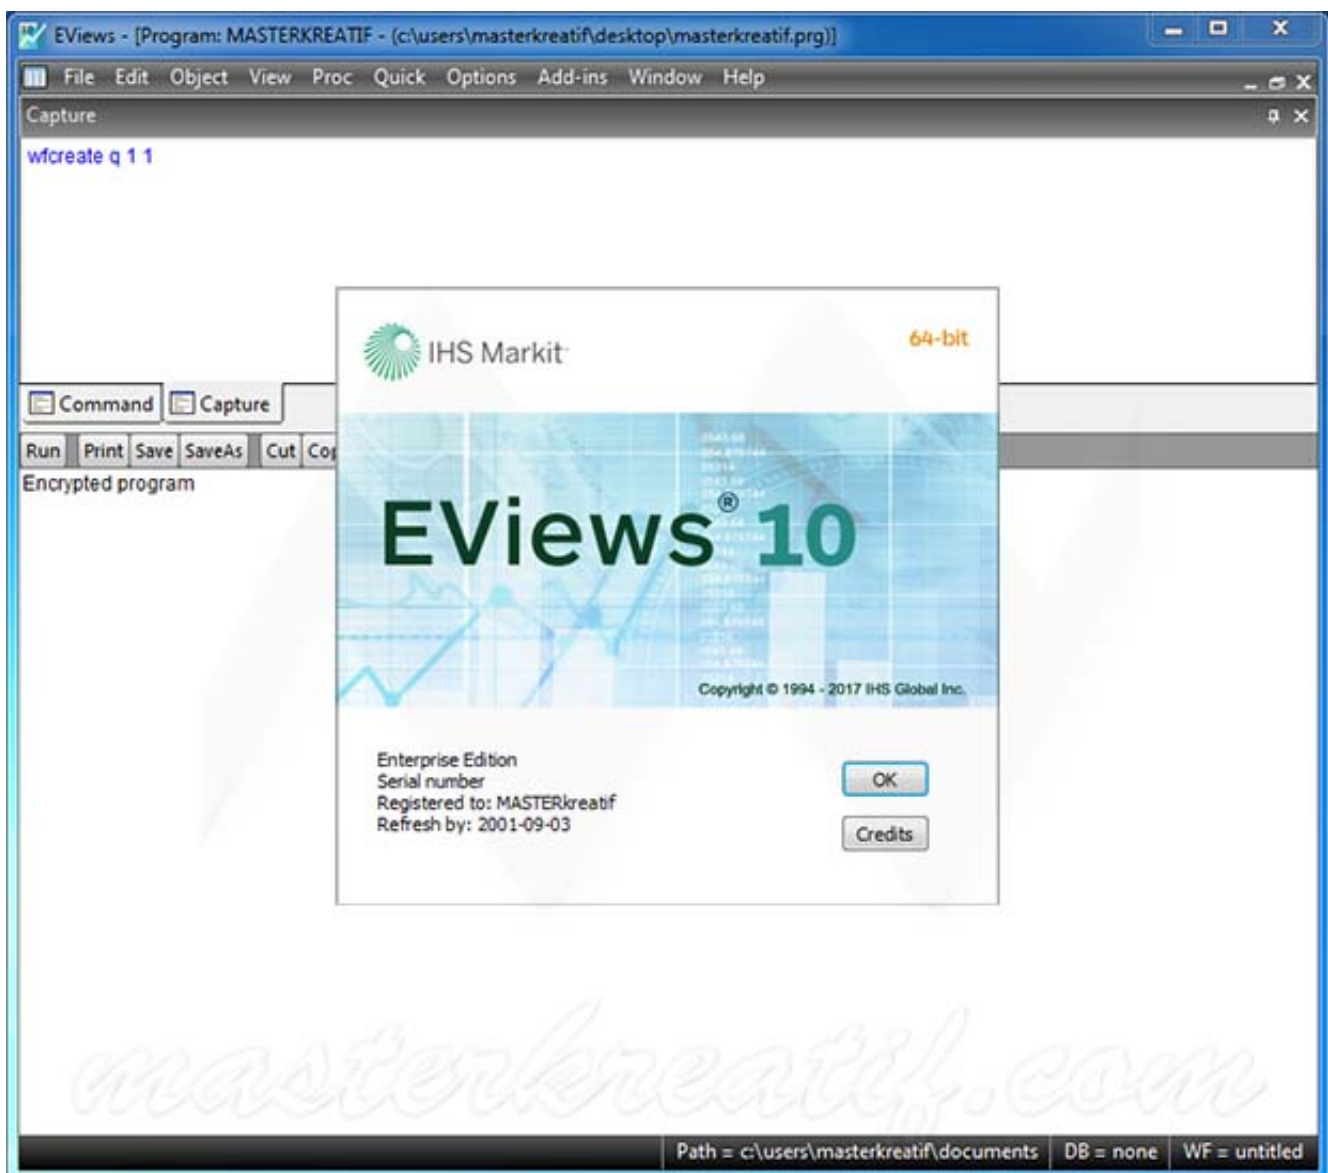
EViews - [Program: MASTERKREATIF - (c:\users\masterkreatif\desktop\masterkreatif.prg)]

File Edit Object View Proc Quick Options Add-ins Window Help

Capture

wfcreate q 1 1

Command Capture

Run Print Save SaveAs Cut Cop

Encrypted program

IHS Markit

64-bit

EViews® 10

Copyright © 1994 - 2017 IHS Global Inc.

Enterprise Edition
Serial number
Registered to: MASTERkreatif
Refresh by: 2001-09-03

OK

Credits

masterkreatif.com

Path = c:\users\masterkreatif\documents DB = none WF = untitled